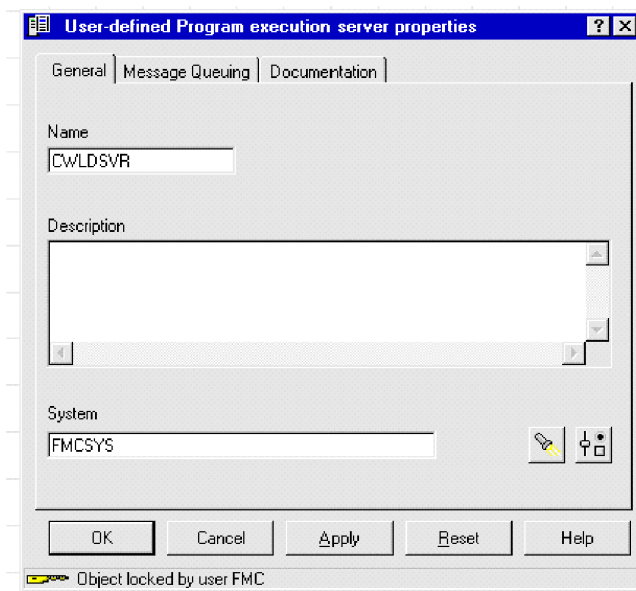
User-defined Program execution server properties

? X

General | Message Queuing | Documentation

Name
CWLDSVR

Description

System
FMCSYS

OK | Cancel | Apply | Reset | Help

Object locked by user FMC